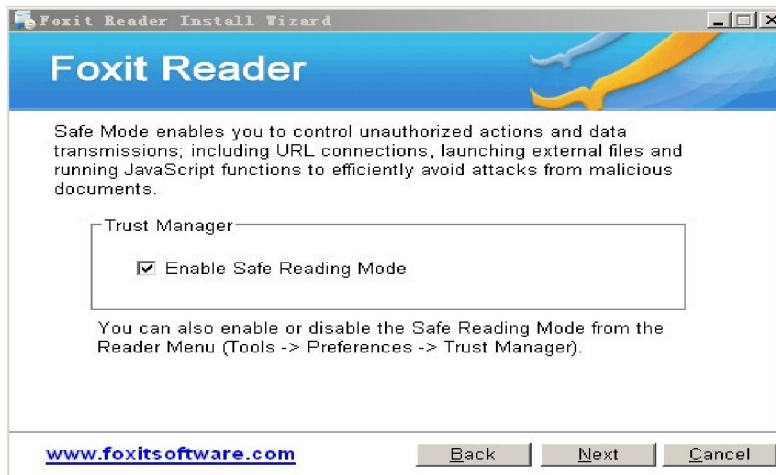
Foxit Reader Install Wizard

Foxit Reader

Safe Mode enables you to control unauthorized actions and data transmissions; including URL connections, launching external files and running JavaScript functions to efficiently avoid attacks from malicious documents.

Trust Manager

☑ Enable Safe Reading Mode

You can also enable or disable the Safe Reading Mode from the Reader Menu (Tools -> Preferences -> Trust Manager).

www.foxitsoftware.com

Back

Next

Cancel